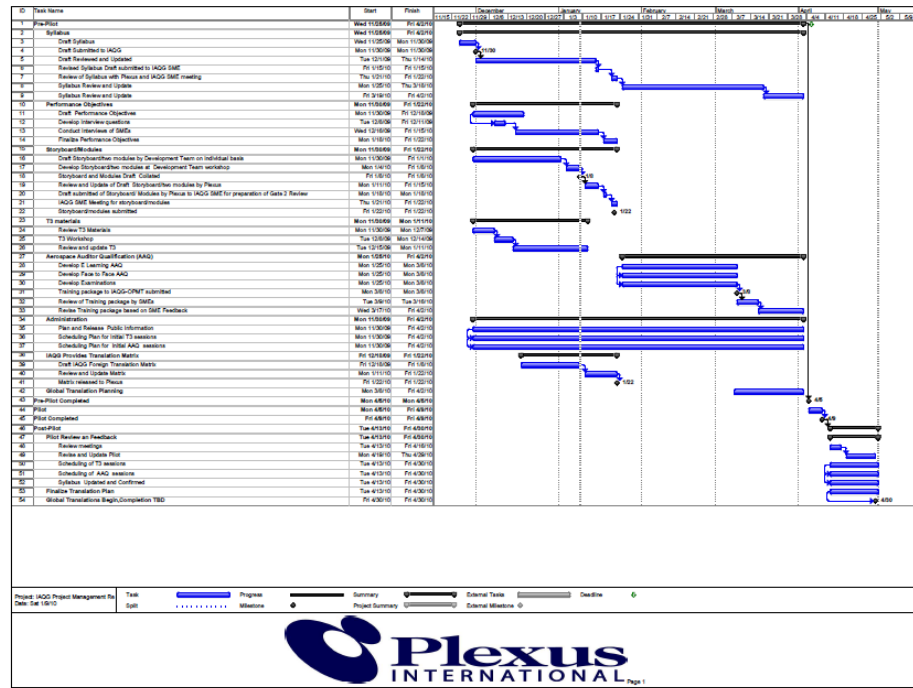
| ID | Task Name | Start | Finish |
|---|---|---|---|
| 1 | Pre-Pilot | Wed 11/25/09 | Fri 4/2/10 |
| 2 | Syllabus | Wed 11/25/09 | Fri 4/2/10 |
| 3 | Draft Syllabus | Wed 11/25/09 | Mon 11/30/09 |
| 4 | Draft Submitted to IAQG | Mon 11/30/09 | Mon 11/30/09 |
| 5 | Draft Reviewed and Updated | Tue 12/1/09 | Thu 1/14/10 |
| 6 | Revised Syllabus Draft submitted to IAQG SME | Fri 1/15/10 | Fri 1/15/10 |
| 7 | Review of Syllabus with Plexus and IAQG SME meeting | Thu 1/21/10 | Fri 1/22/10 |
| 8 | Syllabus Review and Update | Mon 1/25/10 | Thu 3/18/10 |
| 9 | Syllabus Review and Update | Fri 3/19/10 | Fri 4/2/10 |
| 10 | Performance Objectives | Mon 11/30/09 | Fri 1/22/10 |
| 11 | Draft Performance Objectives | Mon 11/30/09 | Fri 12/18/09 |
| 12 | Develop interview questions | Tue 12/8/09 | Fri 12/11/09 |
| 13 | Conduct Interviews of SMEs | Wed 12/16/09 | Fri 1/15/10 |
| 14 | Finalize Performance Objectives | Mon 1/18/10 | Fri 1/22/10 |
| 15 | Storyboard/Modules | Mon 11/30/09 | Fri 1/22/10 |
| 16 | Draft Storyboard/two modules by Development Team on individual basis | Mon 11/30/09 | Fri 1/1/10 |
| 17 | Develop Storyboard/two modules at Development Team workshop | Mon 1/4/10 | Fri 1/8/10 |
| 18 | Storyboard and Modules Draft Collated | Fri 1/8/10 | Fri 1/8/10 |
| 19 | Review and Update of Draft Storyboard/two modules by Plexus | Mon 1/11/10 | Fri 1/15/10 |
| 20 | Draft submitted of Storyboard/ Modules by Plexus to IAQG SME for preparation of Gate 2 Review | Mon 1/18/10 | Mon 1/18/10 |
| 21 | IAQG SME Meeting for storyboard/modules | Thu 1/21/10 | Fri 1/22/10 |
| 22 | Storyboard/modules submitted | Fri 1/22/10 | Fri 1/22/10 |
| 23 | T3 materials | Mon 11/30/09 | Mon 1/11/10 |
| 24 | Review T3 Materials | Mon 11/30/09 | Mon 12/7/09 |
| 25 | T3 Workshop | Tue 12/8/09 | Mon 12/14/09 |
| 26 | Review and update T3 | Tue 12/15/09 | Mon 1/11/10 |
| 27 | Aerospace Auditor Qualification (AAQ) | Mon 1/25/10 | Fri 4/2/10 |
| 28 | Develop E Learning AAQ | Mon 1/25/10 | Mon 3/8/10 |
| 29 | Develop Face to Face AAQ | Mon 1/25/10 | Mon 3/8/10 |
| 30 | Develop Examinations | Mon 1/25/10 | Mon 3/8/10 |
| 31 | Training package to IAQG-OPMT submitted | Mon 3/8/10 | Mon 3/8/10 |
| 32 | Review of Training package by SMEs | Tue 3/9/10 | Tue 3/16/10 |
| 33 | Revise Training package based on SME Feedback | Wed 3/17/10 | Fri 4/2/10 |
| 34 | Administration | Mon 11/30/09 | Fri 4/2/10 |
| 35 | Plan and Release Public Information | Mon 11/30/09 | Fri 4/2/10 |
| 36 | Scheduling Plan for Initial T3 sessions | Mon 11/30/09 | Fri 4/2/10 |
| 37 | Scheduling Plan for Initial AAQ sessions | Mon 11/30/09 | Fri 4/2/10 |
| 38 | IAQG Provides Translation Matrix | Fri 12/18/09 | Fri 1/22/10 |
| 39 | Draft IAQG Foreign Translation Matrix | Fri 12/18/09 | Fri 1/8/10 |
| 40 | Review and Update Matrix | Mon 1/11/10 | Fri 1/22/10 |
| 41 | Matrix released to Plexus | Fri 1/22/10 | Fri 1/22/10 |
| 42 | Global Translation Planning | Mon 3/8/10 | Fri 4/2/10 |
| 43 | Pre-Pilot Completed | Mon 4/5/10 | Mon 4/5/10 |
| 44 | Pilot | Mon 4/5/10 | Fri 4/9/10 |
| 45 | Pilot Completed | Fri 4/9/10 | Fri 4/9/10 |
| 46 | Post-Pilot | Tue 4/13/10 | Fri 4/30/10 |
| 47 | Pilot Review an Feedback | Tue 4/13/10 | Fri 4/30/10 |
| 48 | Review meetings | Tue 4/13/10 | Fri 4/16/10 |
| 49 | Revise and Update Pilot | Mon 4/19/10 | Thu 4/29/10 |
| 50 | Scheduling of T3 sessions | Tue 4/13/10 | Fri 4/30/10 |
| 51 | Scheduling of AAQ sessions | Tue 4/13/10 | Fri 4/30/10 |
| 52 | Syllabus Updated and Confirmed | Tue 4/13/10 | Fri 4/30/10 |
| 53 | Finalize Translation Plan | Tue 4/13/10 | Fri 4/30/10 |
| 54 | Global Translations Begin,Completion TBD | Fri 4/30/10 | Fri 4/30/10 |

December January February March April May
11/15 11/22 11/29 12/6 12/13 12/20 12/27 1/3 1/10 1/17 1/24 1/31 2/7 2/14 2/21 2/28 3/7 3/14 3/21 3/28 4/4 4/11 4/18 4/25 5/2 5/9

11/30
1/8
1/22
3/8
1/22
4/5
4/9
4/30

Project: IAQG Project Management Re
Date: Sat 1/9/10

Task | Progress | Summary | External Tasks | Deadline
Split | Milestone | Project Summary | External Milestone

Plexus INTERNATIONAL
Page 1